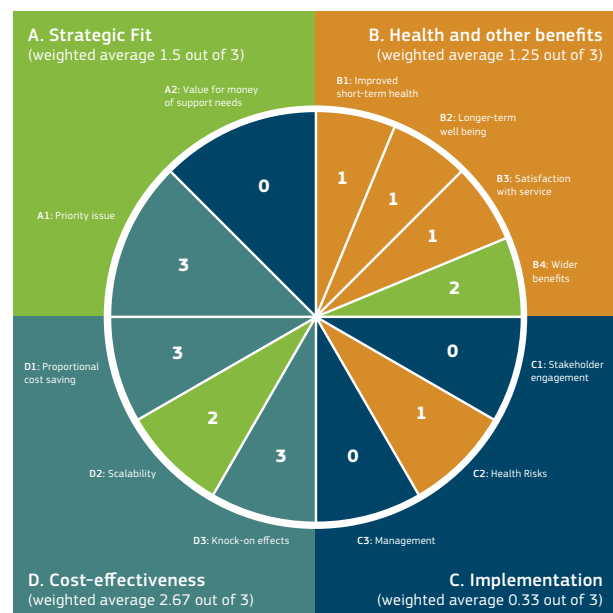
A. Strategic Fit
(weighted average 1.5 out of 3)

B. Health and other benefits
(weighted average 1.25 out of 3)

A2: Value for money of support needs

B1: Improved short-term health

B2: Longer-term well being

B3: Satisfaction with service

B4: Wider benefits

A1: Priority issue

0

1

1

1

2

3

3

0

D1: Proportional cost saving

C1: Stakeholder engagement

2

1

3

0

D2: Scalability

C2: Health Risks

D3: Knock-on effects

C3: Management

D. Cost-effectiveness
(weighted average 2.67 out of 3)

C. Implementation
(weighted average 0.33 out of 3)